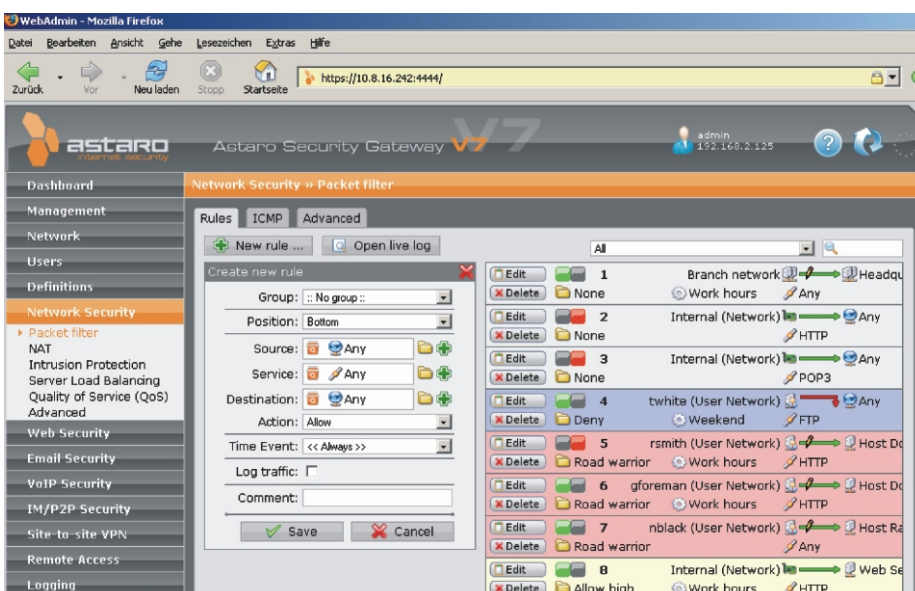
WebAdmin - Mozilla Firefox

Datei Bearbeiten Ansicht Gehe Lesezeichen Extras Hilfe

Zurück Vor Neu laden Stopp Startseite https://10.8.16.242:4444/

astaro internet security Astaro Security Gateway V7 admin 192.168.2.125

Dashboard
Management
Network
Users
Definitions
Network Security
Packet filter
NAT
Intrusion Protection
Server Load Balancing
Quality of Service (QoS)
Advanced
Web Security
Email Security
VoIP Security
IM/P2P Security
Site-to-site VPN
Remote Access
Logging

Network Security » Packet filter

Rules ICMP Advanced

New rule ... Open live log

Create new rule
Group: :: No group ::
Position: Bottom
Source: Any
Service: Any
Destination: Any
Action: Allow
Time Event: << Always >>
Log traffic:
Comment:
Save Cancel

All

| | | | | |
|---|---|---|---|---|
| Edit Delete | 1 | None | Branch network → Headqu Work hours | Any |
| Edit Delete | 2 | None | Internal (Network) → Any | HTTP |
| Edit Delete | 3 | None | Internal (Network) → Any | POP3 |
| Edit Delete | 4 | Deny | twhite (User Network) → Any Weekend | FTP |
| Edit Delete | 5 | Road warrior | rsmith (User Network) → Host Do Work hours | HTTP |
| Edit Delete | 6 | Road warrior | gforeman (User Network) → Host Do Work hours | HTTP |
| Edit Delete | 7 | Road warrior | nblack (User Network) → Host Ra | Any |
| Edit Delete | 8 | Allow high | Internal (Network) → Web Se Work hours | HTTP |